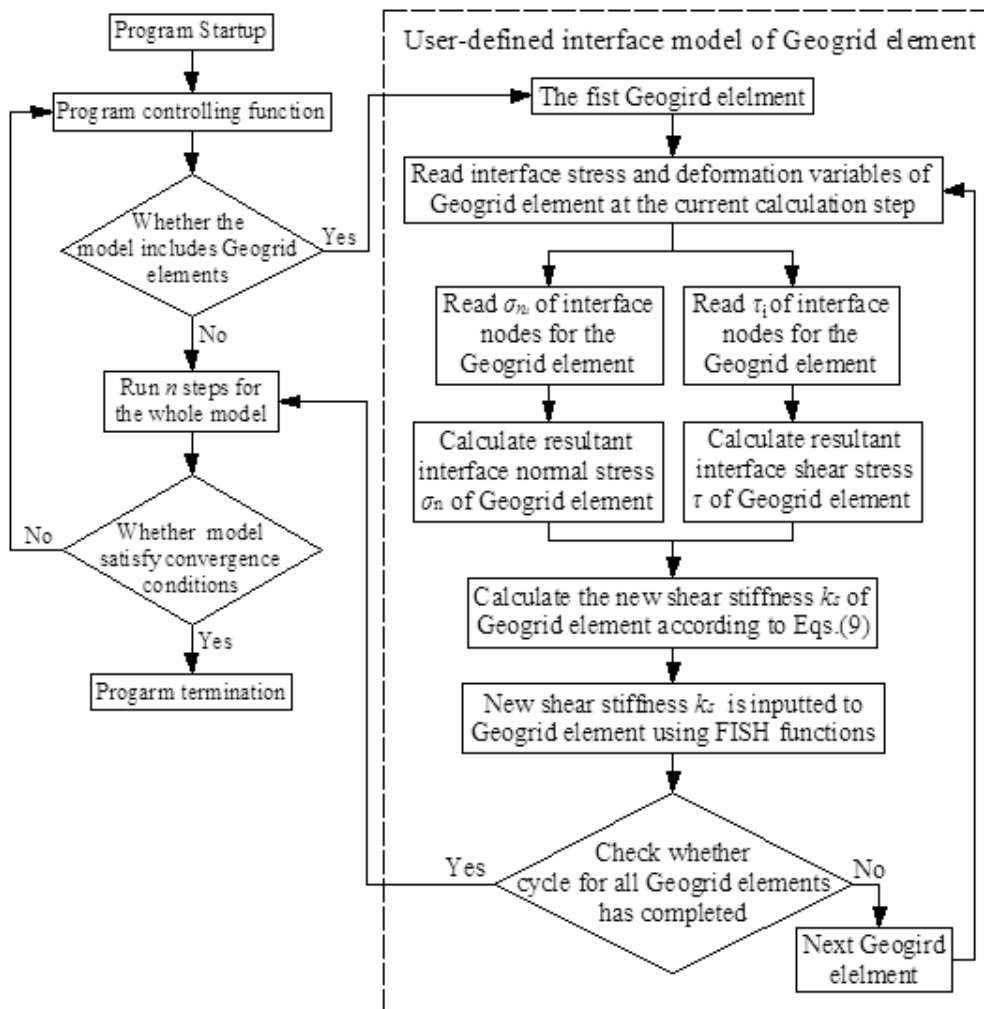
Program Startup

Program controlling function

Whether the model includes Geogrid elements

Yes

No

Run $n$ steps for the whole model

Whether model satisfy convergence conditions

No

Yes

Progarm termination

User-defined interface model of Geogrid element

The fist Geogird elelment

Read interface stress and deformation variables of Geogrid element at the current calculation step

Read $\sigma_{ni}$ of interface nodes for the Geogrid element

Read $\tau_i$ of interface nodes for the Geogrid element

Calculate resultant interface normal stress $\sigma_n$ of Geogrid element

Calculate resultant interface shear stress $\tau$ of Geogrid element

Calculate the new shear stiffness $k_s$ of Geogrid element according to Eqs.(9)

New shear stiffness $k_s$ is inputted to Geogrid element using FISH functions

Check whether cycle for all Geogrid elements has completed

Yes

No

Next Geogird elelment